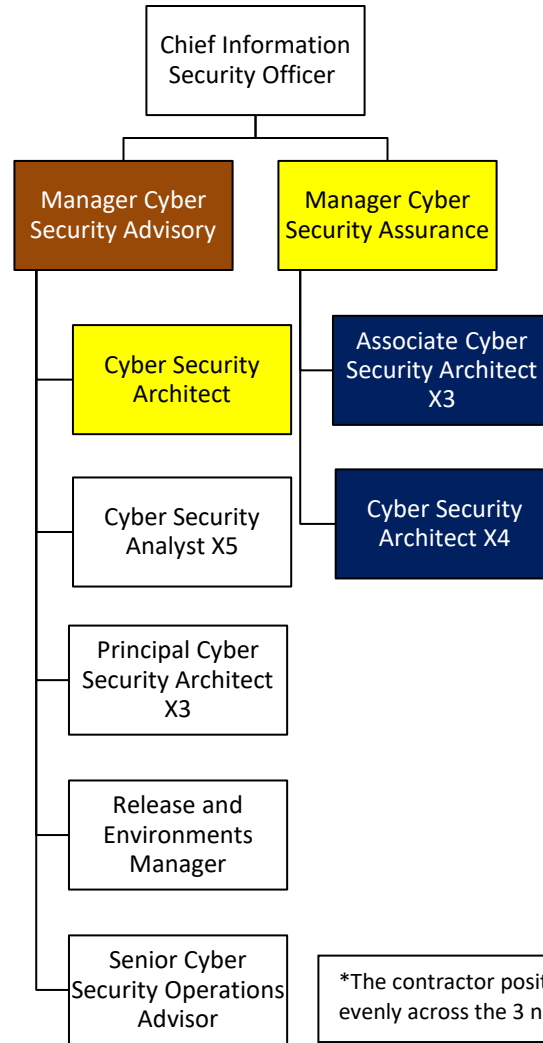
Chief Information Security Officer

Manager Cyber Security Advisory

Manager Cyber Security Assurance

Cyber Security Architect

Associate Cyber Security Architect X3

Cyber Security Analyst X5

Cyber Security Architect X4

Principal Cyber Security Architect X3

Release and Environments Manager

Senior Cyber Security Operations Advisor

*The contractor posit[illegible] evenly across the 3 n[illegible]